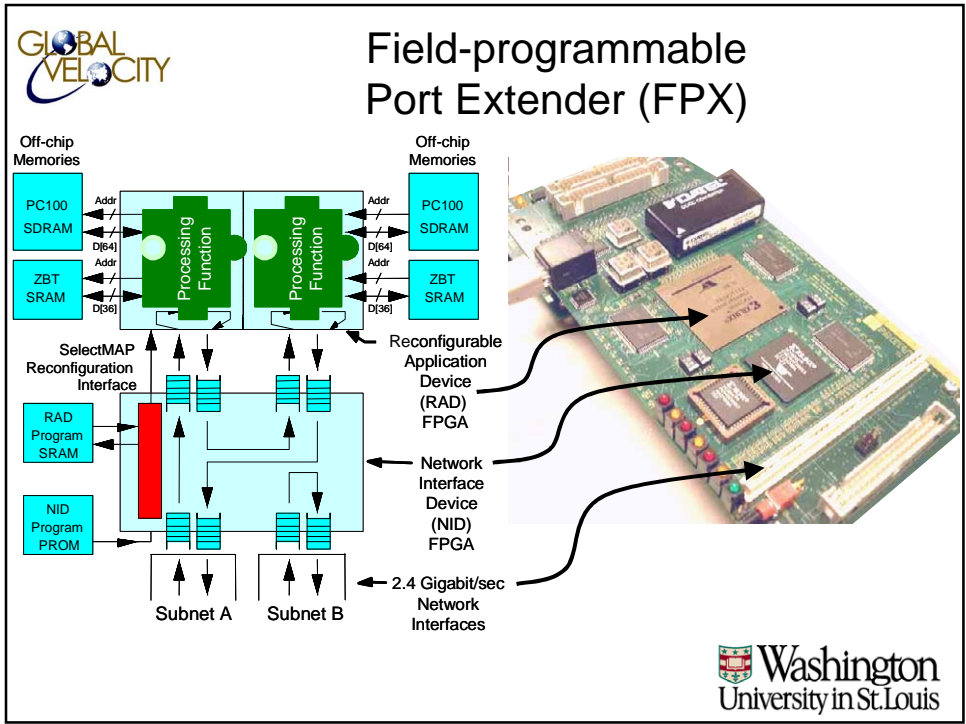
GLOBAL VELOCITY

Field-programmable Port Extender (FPX)

Off-chip Memories

Off-chip Memories

PC100 SDRAM

Addr

D[64]

ZBT SRAM

Addr

D[36]

Processing Function

Processing Function

Addr

D[64]

PC100 SDRAM

Addr

D[36]

ZBT SRAM

SelectMAP Reconfiguration Interface

Reconfigurable Application Device (RAD) FPGA

RAD Program SRAM

Network Interface Device (NID) FPGA

NID Program PROM

2.4 Gigabit/sec Network Interfaces

Subnet A

Subnet B

Washington University in St. Louis